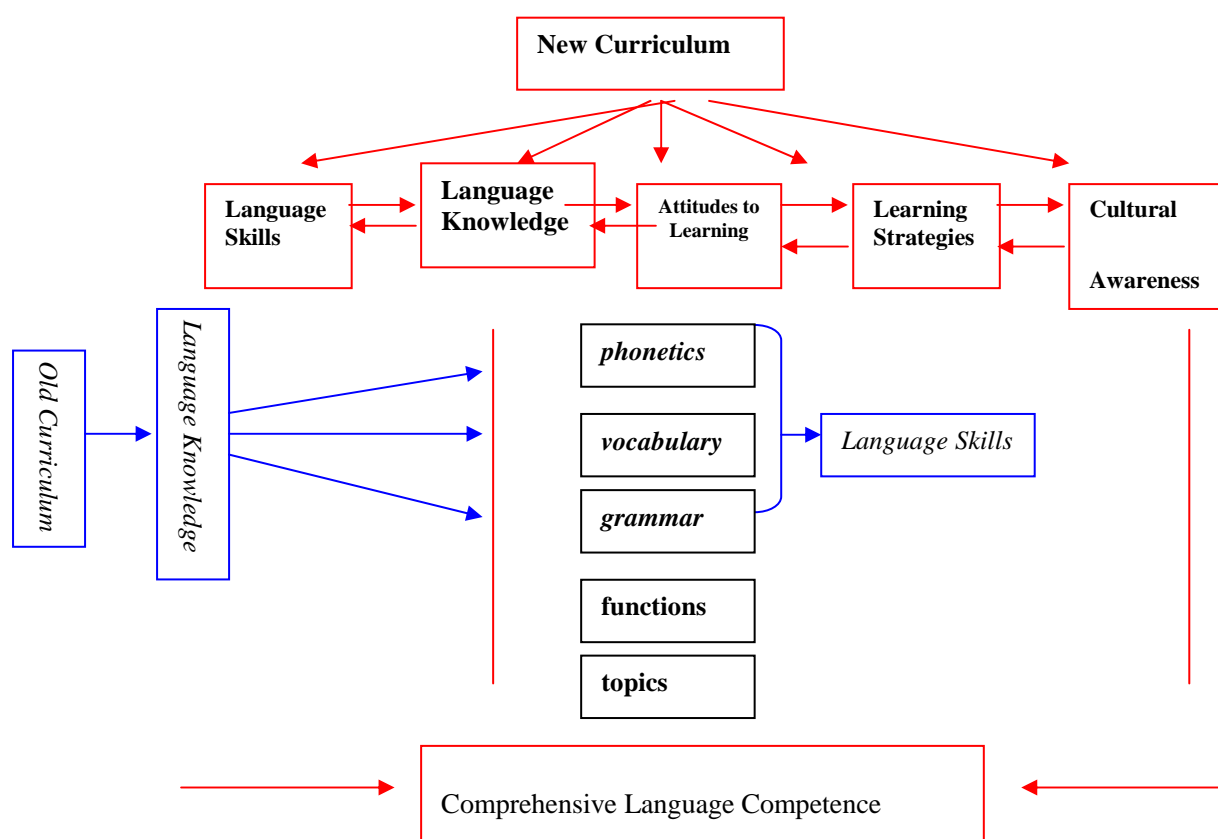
New Curriculum

Language Skills

Language Knowledge

Attitudes to Learning

Learning Strategies

Cultural Awareness

Old Curriculum

Language Knowledge

phonetics

vocabulary

grammar

functions

topics

Language Skills

Comprehensive Language Competence